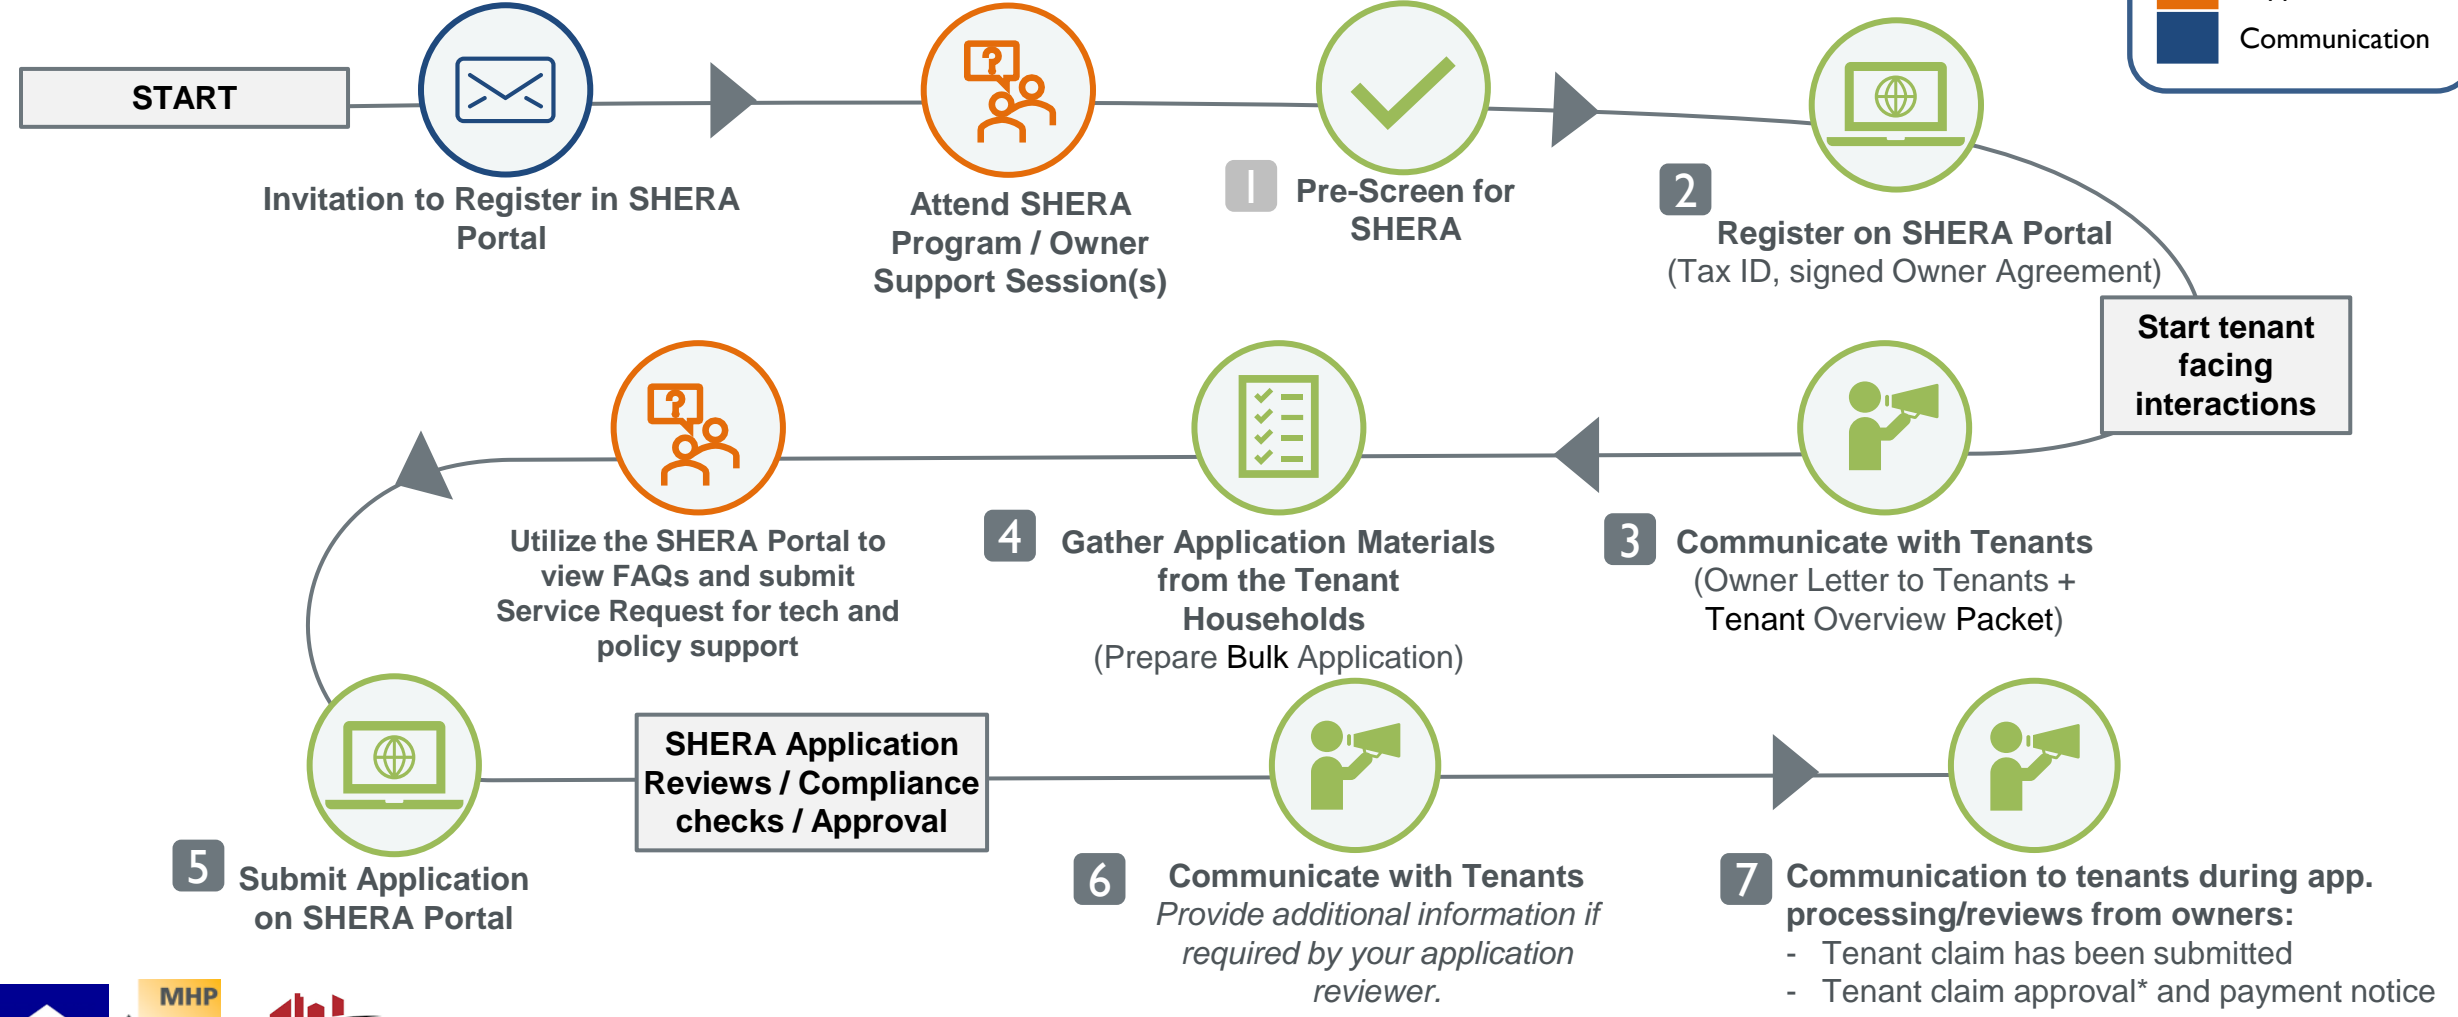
Communication

START

Invitation to Register in SHERA Portal

Attend SHERA Program / Owner Support Session(s)

1 Pre-Screen for SHERA

2 Register on SHERA Portal (Tax ID, signed Owner Agreement)

Start tenant facing interactions

Utilize the SHERA Portal to view FAQs and submit Service Request for tech and policy support

4 Gather Application Materials from the Tenant Households (Prepare Bulk Application)

3 Communicate with Tenants (Owner Letter to Tenants + Tenant Overview Packet)

SHERA Application Reviews / Compliance checks / Approval

5 Submit Application on SHERA Portal

6 Communicate with Tenants
*Provide additional information if required by your application reviewer.*

7 Communication to tenants during app. processing/reviews from owners:
- Tenant claim has been submitted
- Tenant claim approval* and payment notice

MHP